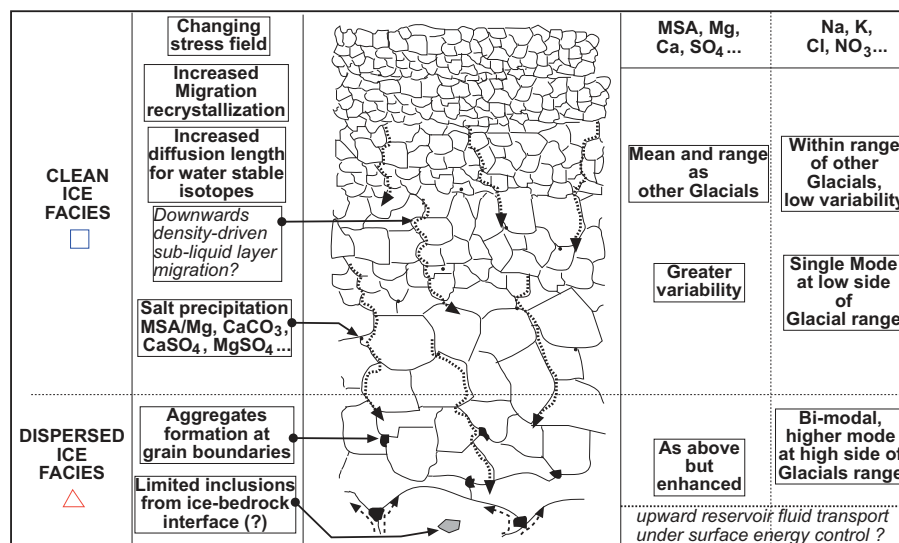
CLEAN ICE FACIES

Changing stress field

Increased Migration recrystallization

Increased diffusion length for water stable isotopes

Downwards density-driven sub-liquid layer migration?

Salt precipitation MSA/Mg, $CaCO_3$, $CaSO_4$, $MgSO_4$...

DISPERSED ICE FACIES

Aggregates formation at grain boundaries

Limited inclusions from ice-bedrock interface (?)

| MSA, Mg, Ca, $SO_4$... | Na, K, Cl, $NO_3$... |
|---|---|
| Mean and range as other Glacials | Within range of other Glacials, low variability |
| Greater variability | Single Mode at low side of Glacial range |
| As above but enhanced | Bi-modal, higher mode at high side of Glacials range |

upward reservoir fluid transport under surface energy control ?